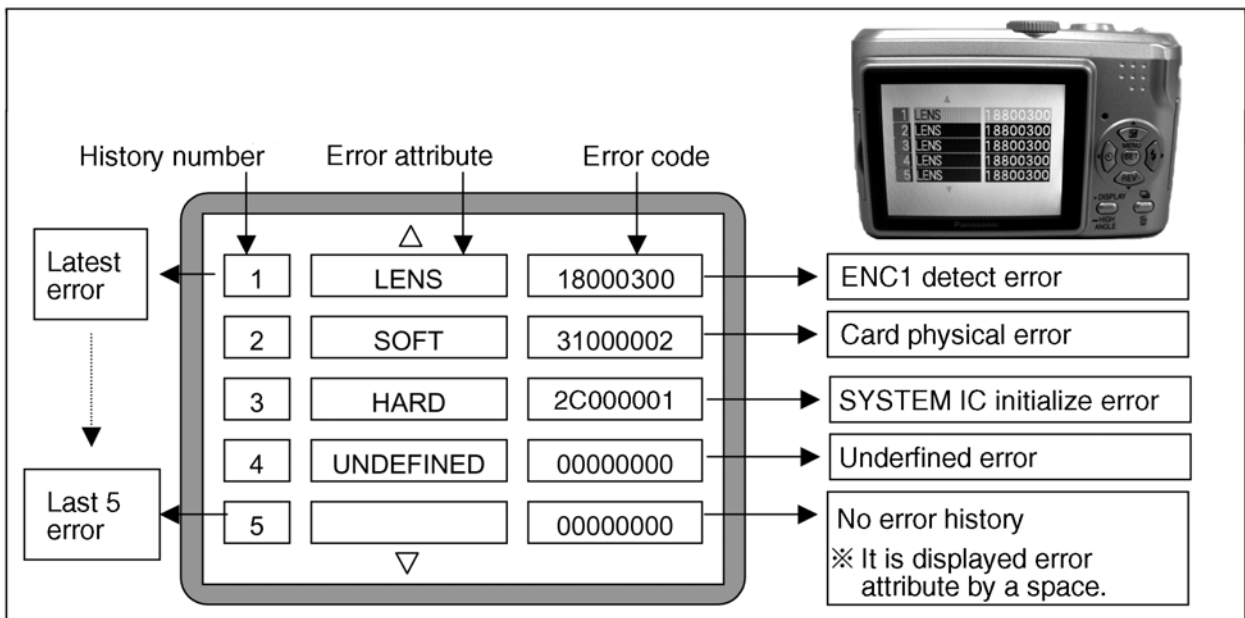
History number Error attribute Error code

| | | |
|---|---|---|
| 1 | LENS | 18000300 |
| 2 | SOFT | 31000002 |
| 3 | HARD | 2C000001 |
| 4 | UNDEFINED | 00000000 |
| 5 | | 00000000 |

△
▽

Latest error

Last 5 error

ENC1 detect error

Card physical error

SYSTEM IC initialize error

Underfined error

No error history
※ It is displayed error attribute by a space.

1 LENS 18800300
2 LENS 18800300
3 LENS 18800300
4 LENS 18800300
5 LENS 18800300

MENU SET REV DISPLAY HIGH ANGLE Panasonic